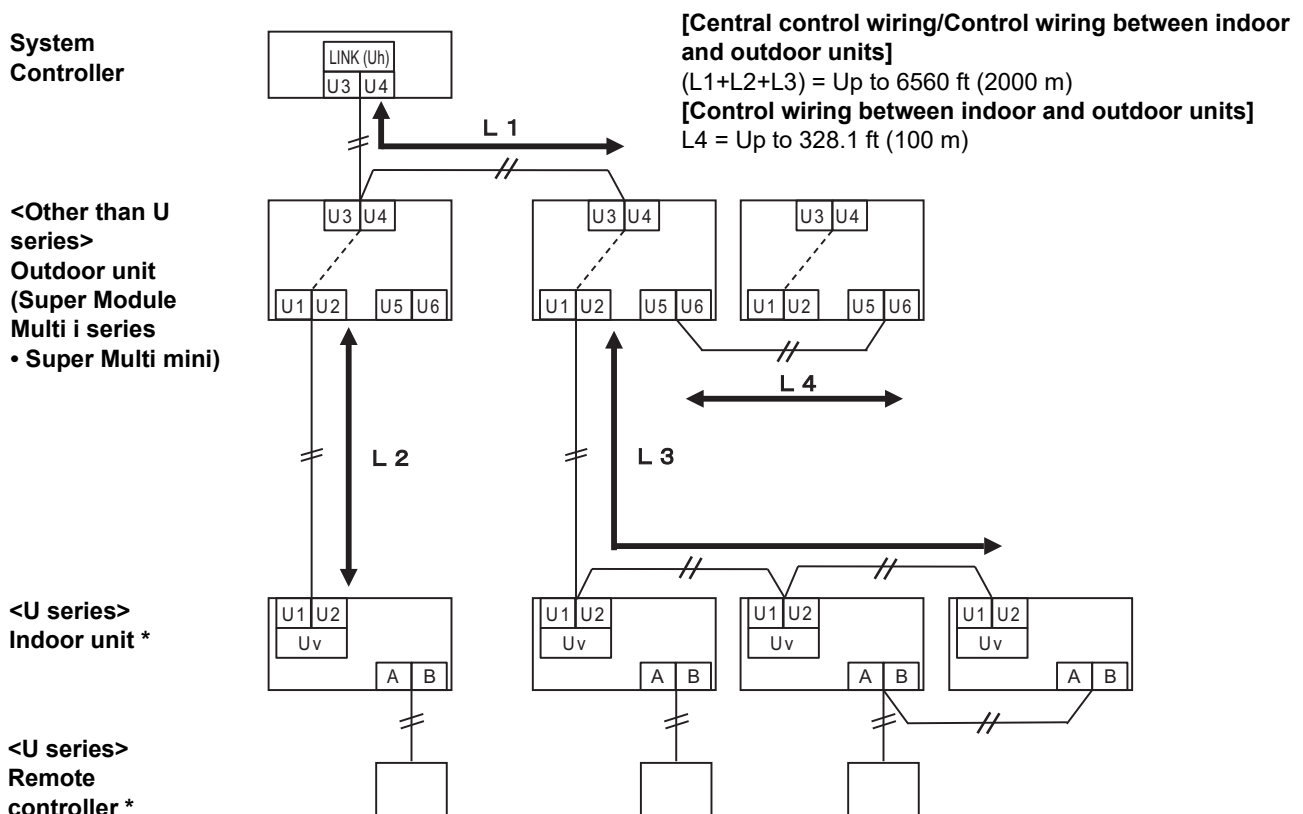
System Controller

LINK (Uh)
U3 U4

[Central control wiring/Control wiring between indoor and outdoor units]
(L1+L2+L3) = Up to 6560 ft (2000 m)
[Control wiring between indoor and outdoor units]
L4 = Up to 328.1 ft (100 m)

L 1

<Other than U series>
Outdoor unit
(Super Module Multi i series
• Super Multi mini)

U3 U4
U1 U2 U5 U6

U3 U4
U1 U2 U5 U6

U3 U4
U1 U2 U5 U6

L 4

L 2

L 3

<U series>
Indoor unit *

U1 U2
Uv
A B

U1 U2
Uv
A B

U1 U2
Uv
A B

U1 U2
Uv
A B

<U series>
Remote controller *